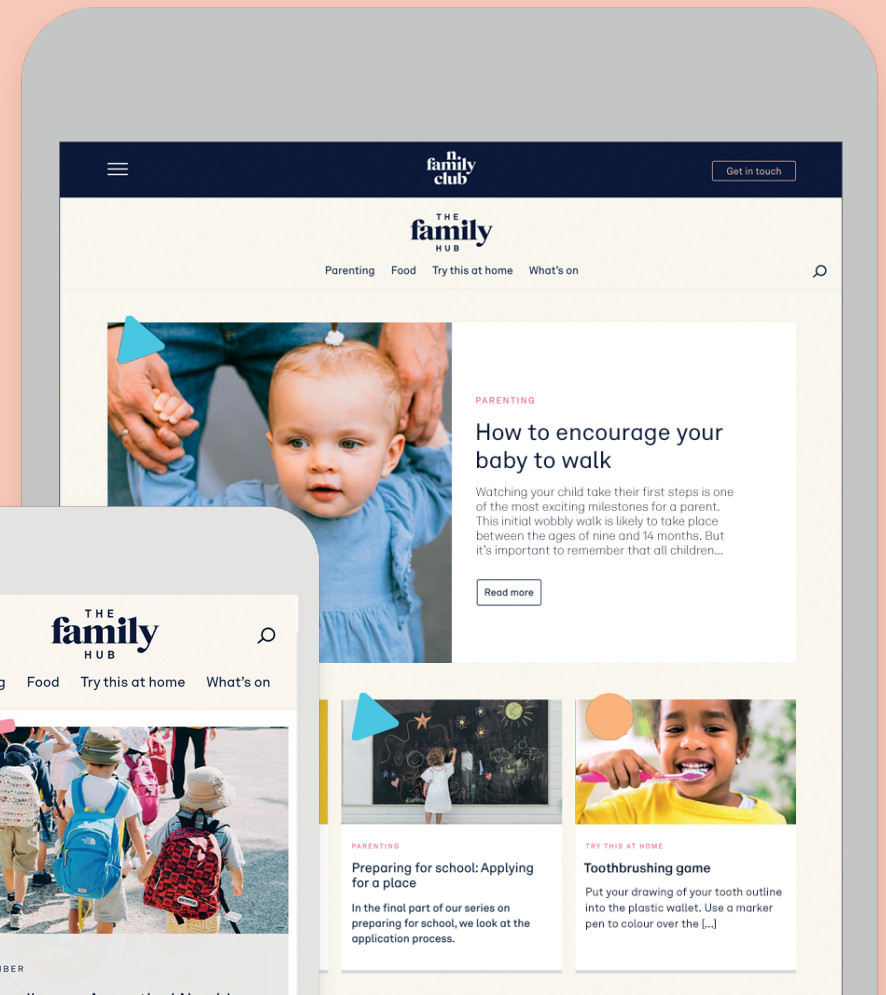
n family club

Get in touch

THE family HUB

Parenting Food Try this at home What's on

PARENTING

How to encourage your baby to walk

Watching your child take their first steps is one of the most exciting milestones for a parent. This initial wobbly walk is likely to take place between the ages of nine and 14 months. But it's important to remember that all children...

Read more

PARENTING

Preparing for school: Applying for a place

In the final part of our series on preparing for school, we look at the application process.

TRY THIS AT HOME

Toothbrushing game

Put your drawing of your tooth outline into the plastic wallet. Use a marker pen to colour over the [...]

THE family HUB

g Food Try this at home What's on

BER